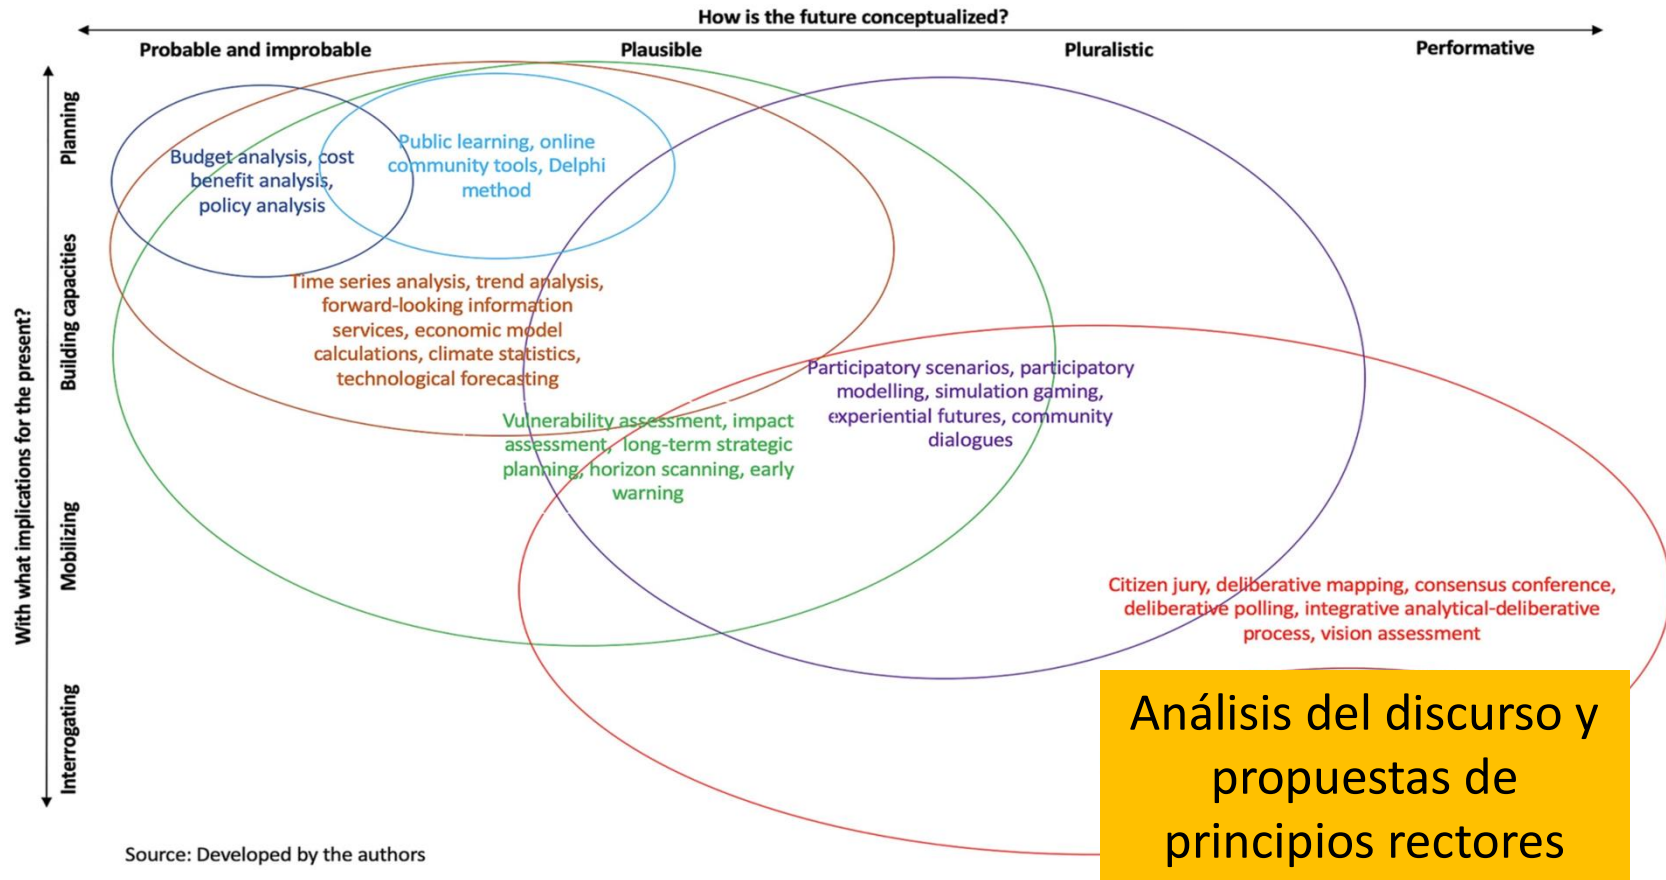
How is the future conceptualized?

Probable and improbable

Plausible

Pluralistic

Performative

With what implications for the present?

Planning

Building capacities

Mobilizing

Interrogating

Budget analysis, cost benefit analysis, policy analysis

Public learning, online community tools, Delphi method

Time series analysis, trend analysis, forward-looking information services, economic model calculations, climate statistics, technological forecasting

Vulnerability assessment, impact assessment, long-term strategic planning, horizon scanning, early warning

Participatory scenarios, participatory modelling, simulation gaming, experiential futures, community dialogues

Citizen jury, deliberative mapping, consensus conference, deliberative polling, integrative analytical-deliberative process, vision assessment

Análisis del discurso y propuestas de principios rectores

Source: Developed by the authors